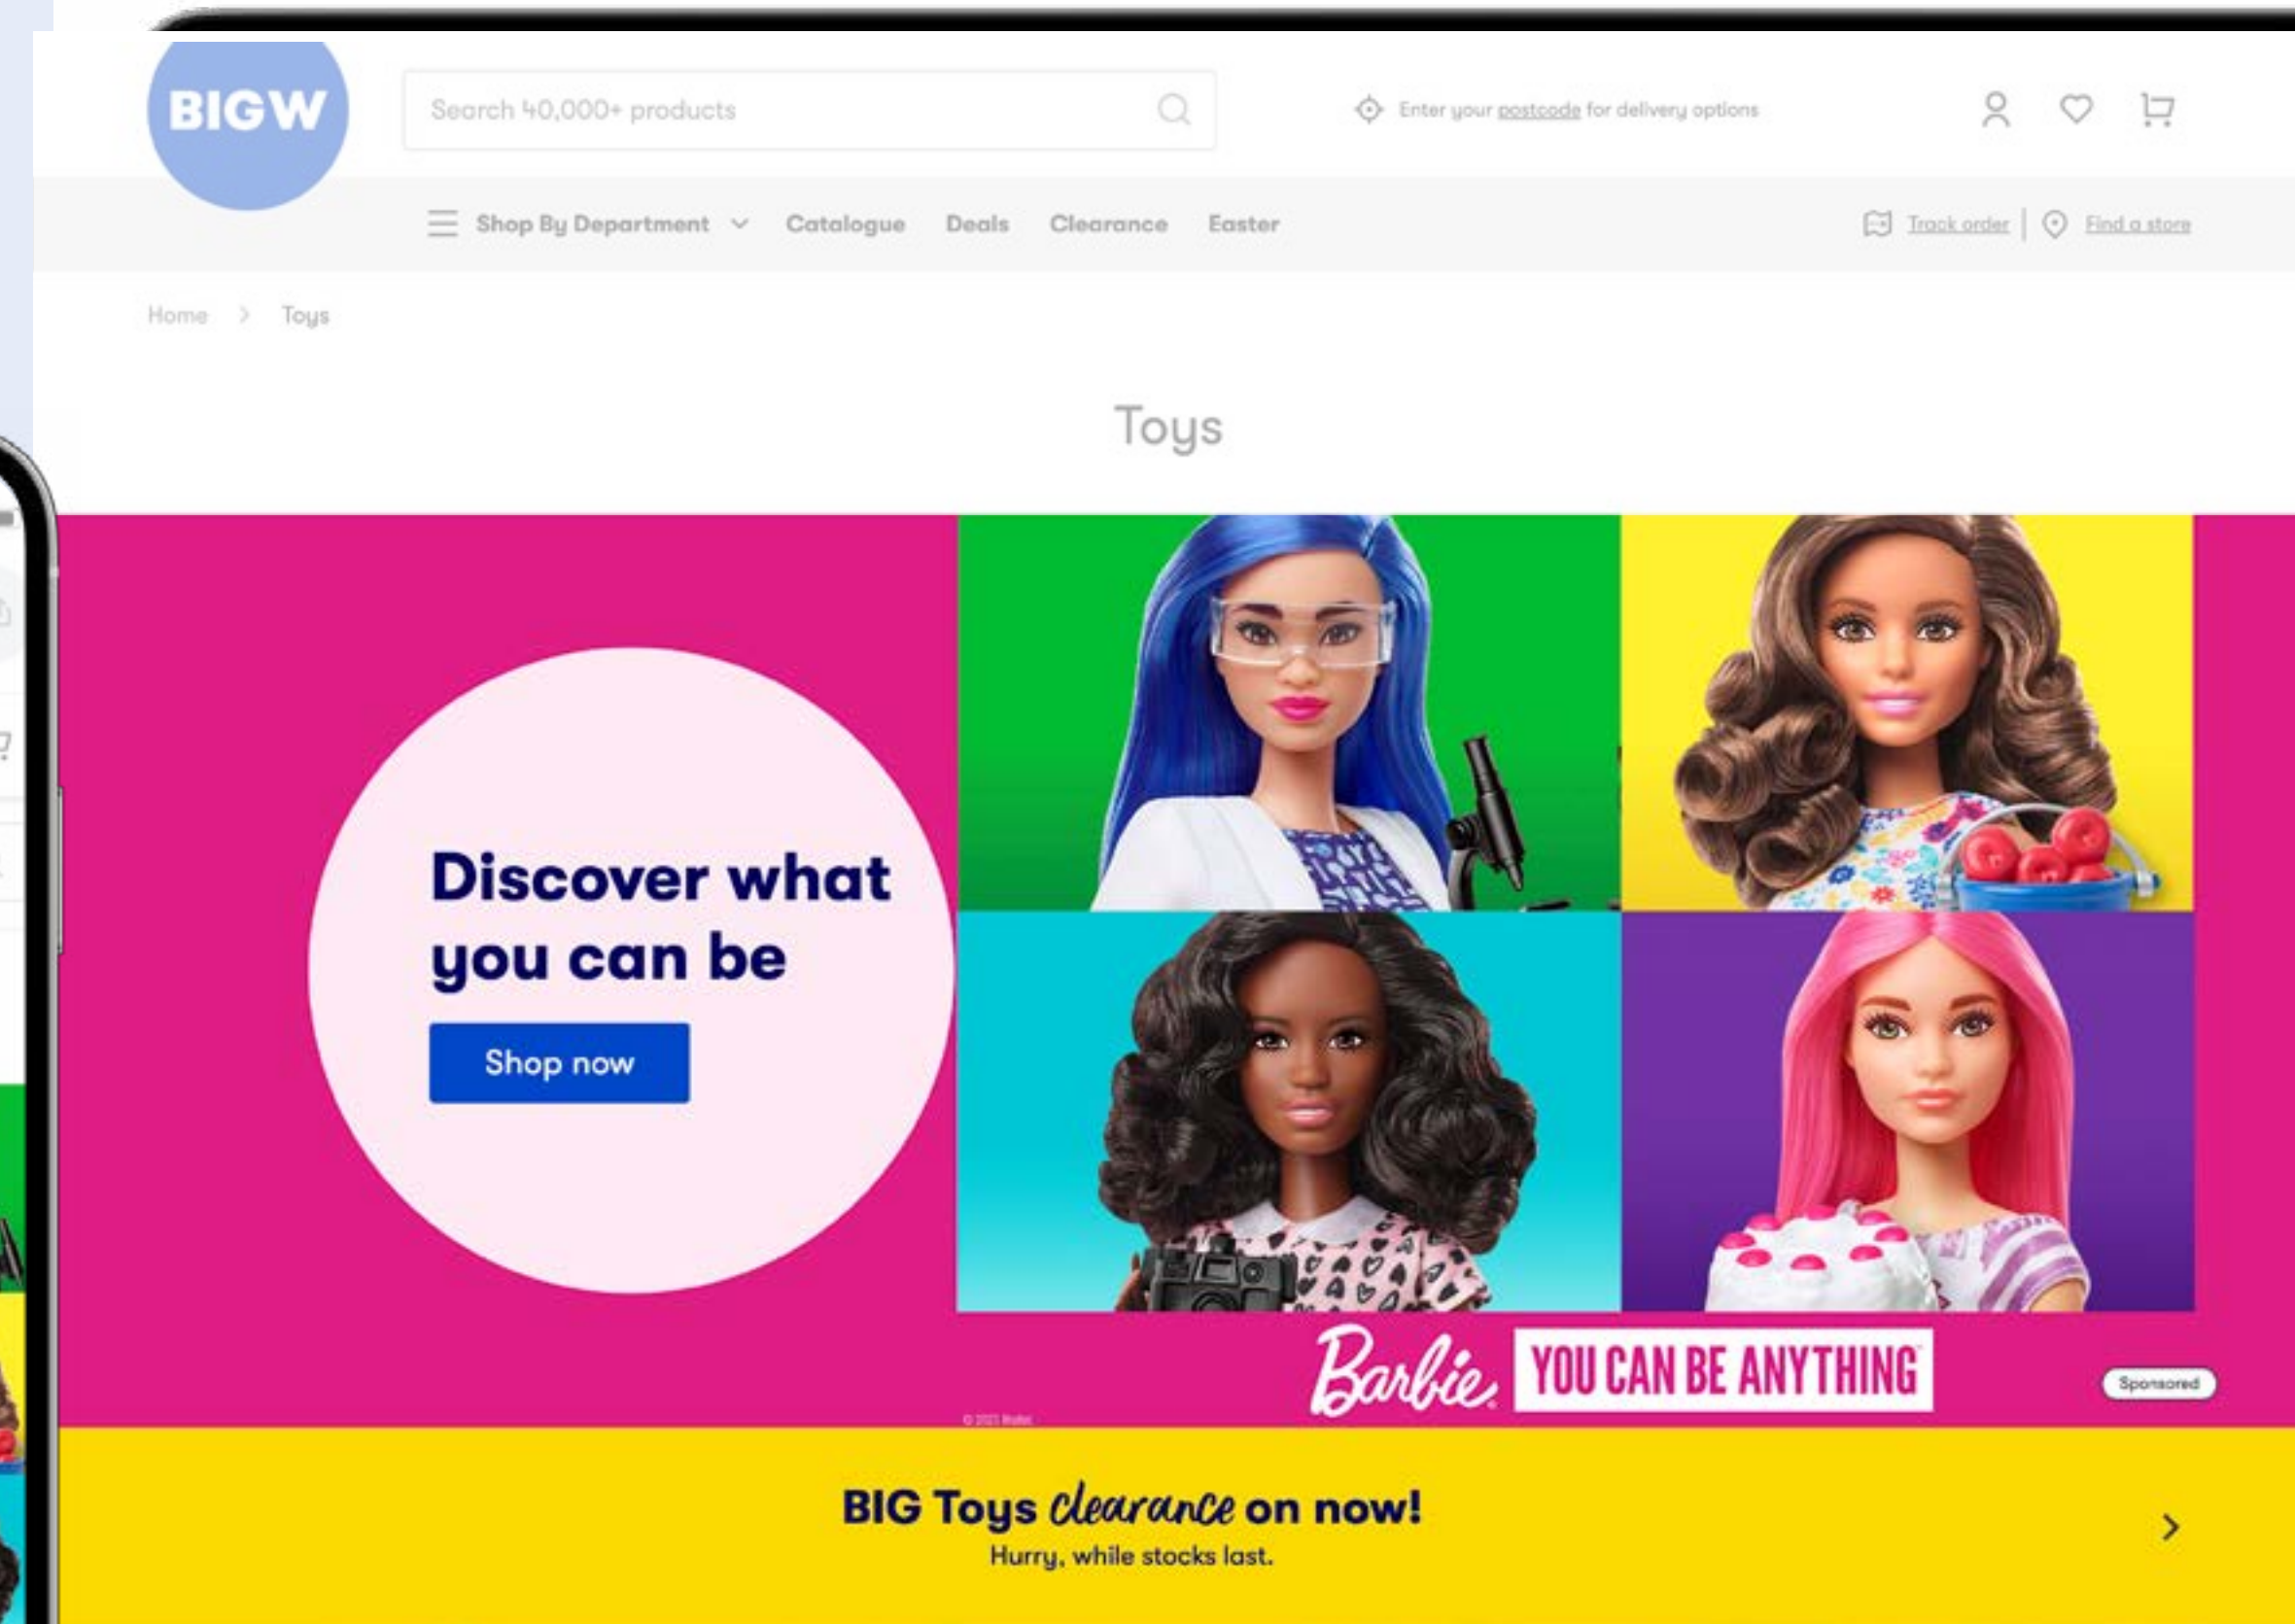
BIGW

Search 40,000+ products

Enter your postcode for delivery options

Shop By Department Catalogue Deals Clearance Easter

Track order | Find a store

Home > Toys

Toys

Discover what you can be

Shop now

Barbie YOU CAN BE ANYTHING

Sponsored

© 2021 Mattel

BIG Toys clearance on now!

Hurry, while stocks last.